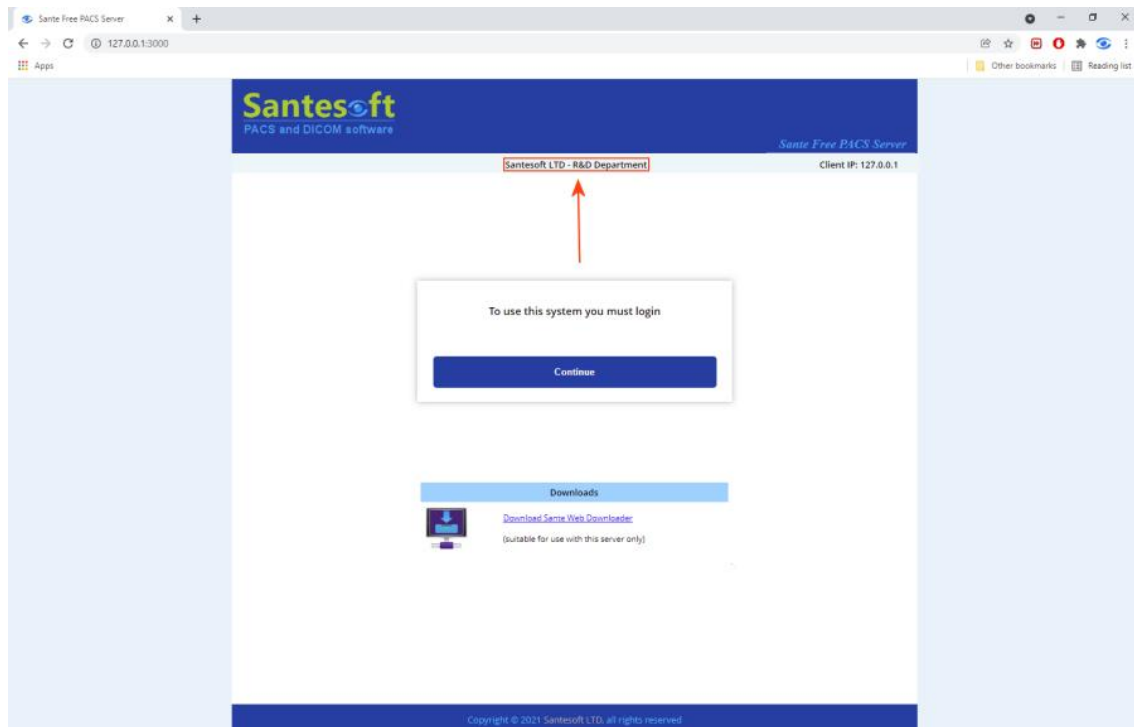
Sante Free PACS Server

127.0.0.1:3000

Apps

Other bookmarks

Reading list

Santesoft
PACS and DICOM software

Sante Free PACS Server

Santesoft LTD - R&D Department

Client IP: 127.0.0.1

To use this system you must login

Continue

Downloads

Download Sante Web Downloader

(suitable for use with this server only)

Copyright © 2021 Santesoft LTD. all rights reserved